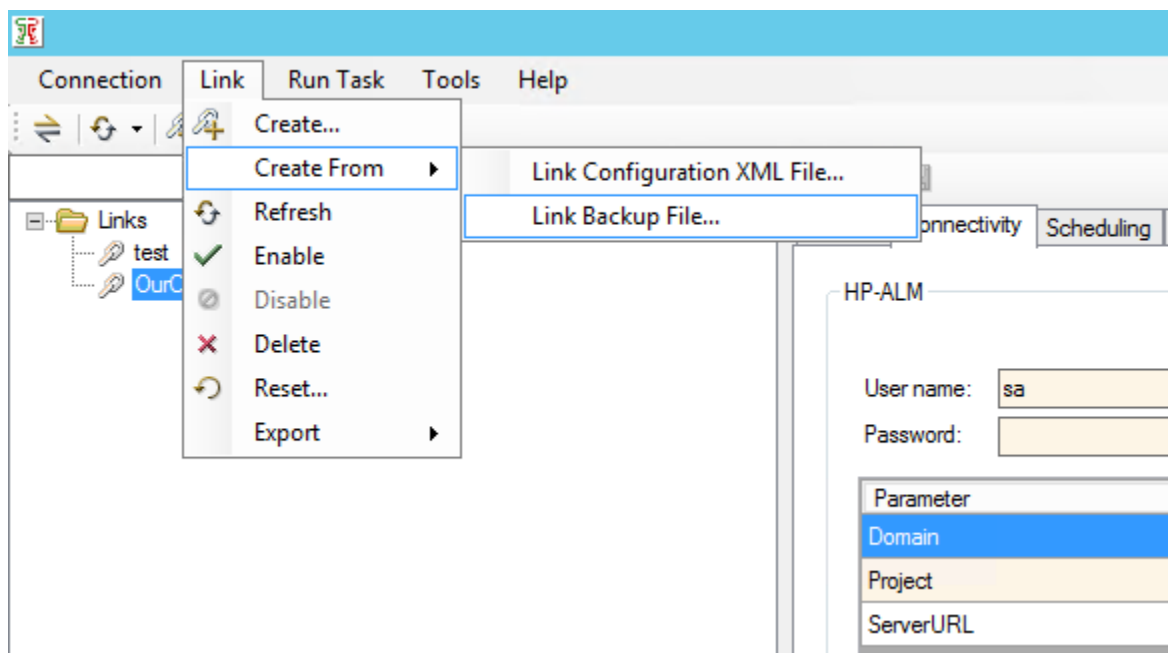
Connection Link Run Task Tools Help

Create...
Create From
Refresh
Enable
Disable
Delete
Reset...
Export

Link Configuration XML File...
Link Backup File...

Links
test
OurC

onnectivity Scheduling

HP-ALM

User name: sa
Password:

| Parameter |
|---|
| Domain |
| Project |
| ServerURL |